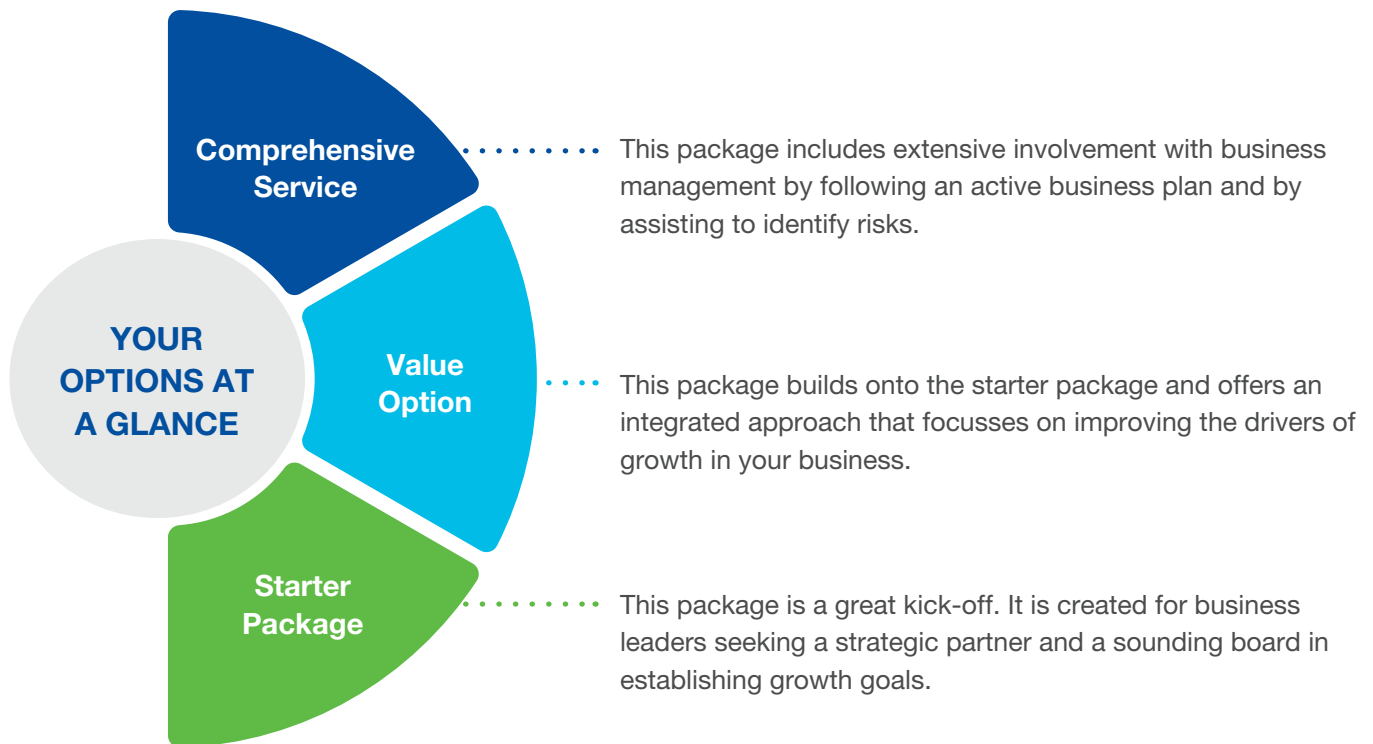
YOUR OPTIONS AT A GLANCE

Comprehensive Service

This package includes extensive involvement with business management by following an active business plan and by assisting to identify risks.

Value Option

This package builds onto the starter package and offers an integrated approach that focusses on improving the drivers of growth in your business.

Starter Package

This package is a great kick-off. It is created for business leaders seeking a strategic partner and a sounding board in establishing growth goals.